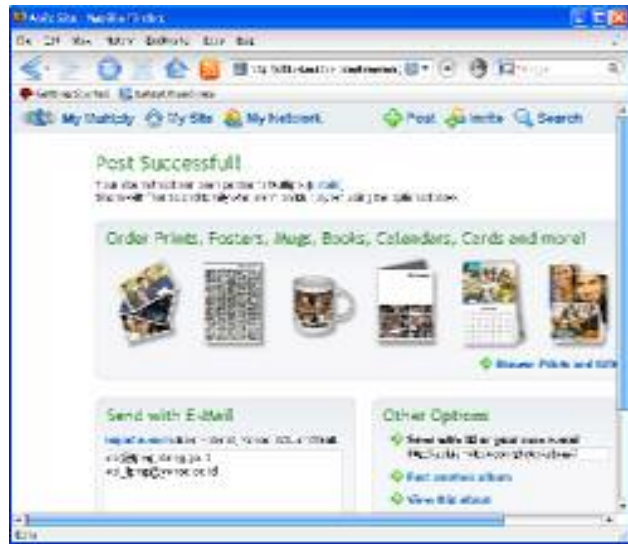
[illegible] - Mozilla Firefox

File Edit View History Bookmarks Tools Help

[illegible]

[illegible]

My Multiply My Site My Network Post Invite Search

Post Successful!

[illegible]
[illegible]

Order Prints, Posters, Mugs, Books, Calendars, Cards and more!

Browse Prints and Gifts

Send with E-Mail

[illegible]

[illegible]
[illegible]

Other Options

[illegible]

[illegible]

Post another album

View this album

Done